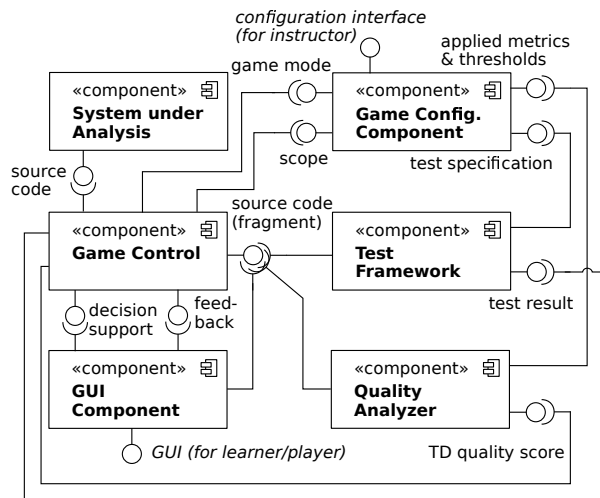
configuration interface
(for instructor)

applied metrics
& thresholds

«component»
System under Analysis

game mode

«component»
Game Config. Component

scope

test specification

source code

«component»
Game Control

source code
(fragment)

«component»
Test Framework

test result

decision support

feed-back

«component»
GUI Component

«component»
Quality Analyzer

GUI (for learner/player)

TD quality score